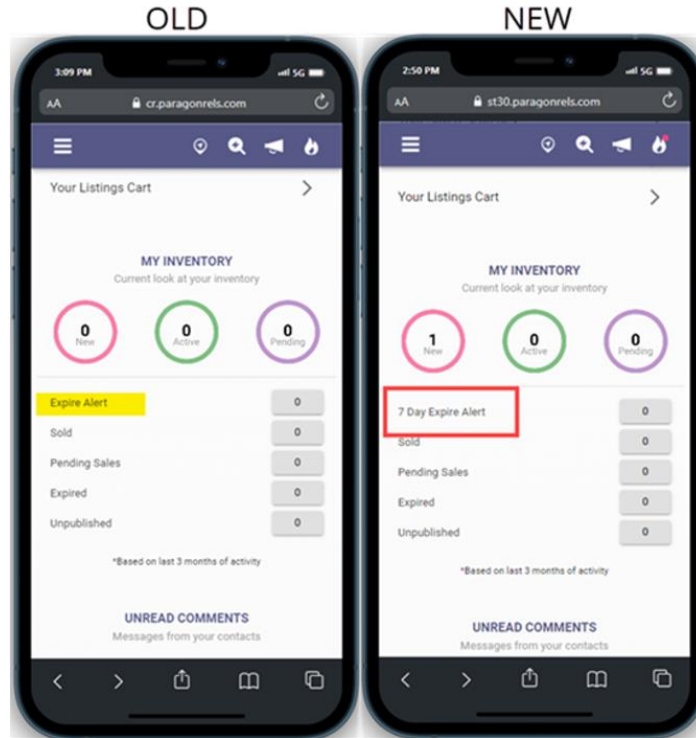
OLD

3:09 PM
5G
AA cr.paragonrels.com

Your Listings Cart >

MY INVENTORY
Current look at your inventory

0
New

0
Active

0
Pending

Expire Alert 0
Sold 0
Pending Sales 0
Expired 0
Unpublished 0

*Based on last 3 months of activity

UNREAD COMMENTS
Messages from your contacts

NEW

2:50 PM
5G
AA st30.paragonrels.com

Your Listings Cart >

MY INVENTORY
Current look at your inventory

1
New

0
Active

0
Pending

7 Day Expire Alert 0
Sold 0
Pending Sales 0
Expired 0
Unpublished 0

*Based on last 3 months of activity

UNREAD COMMENTS
Messages from your contacts